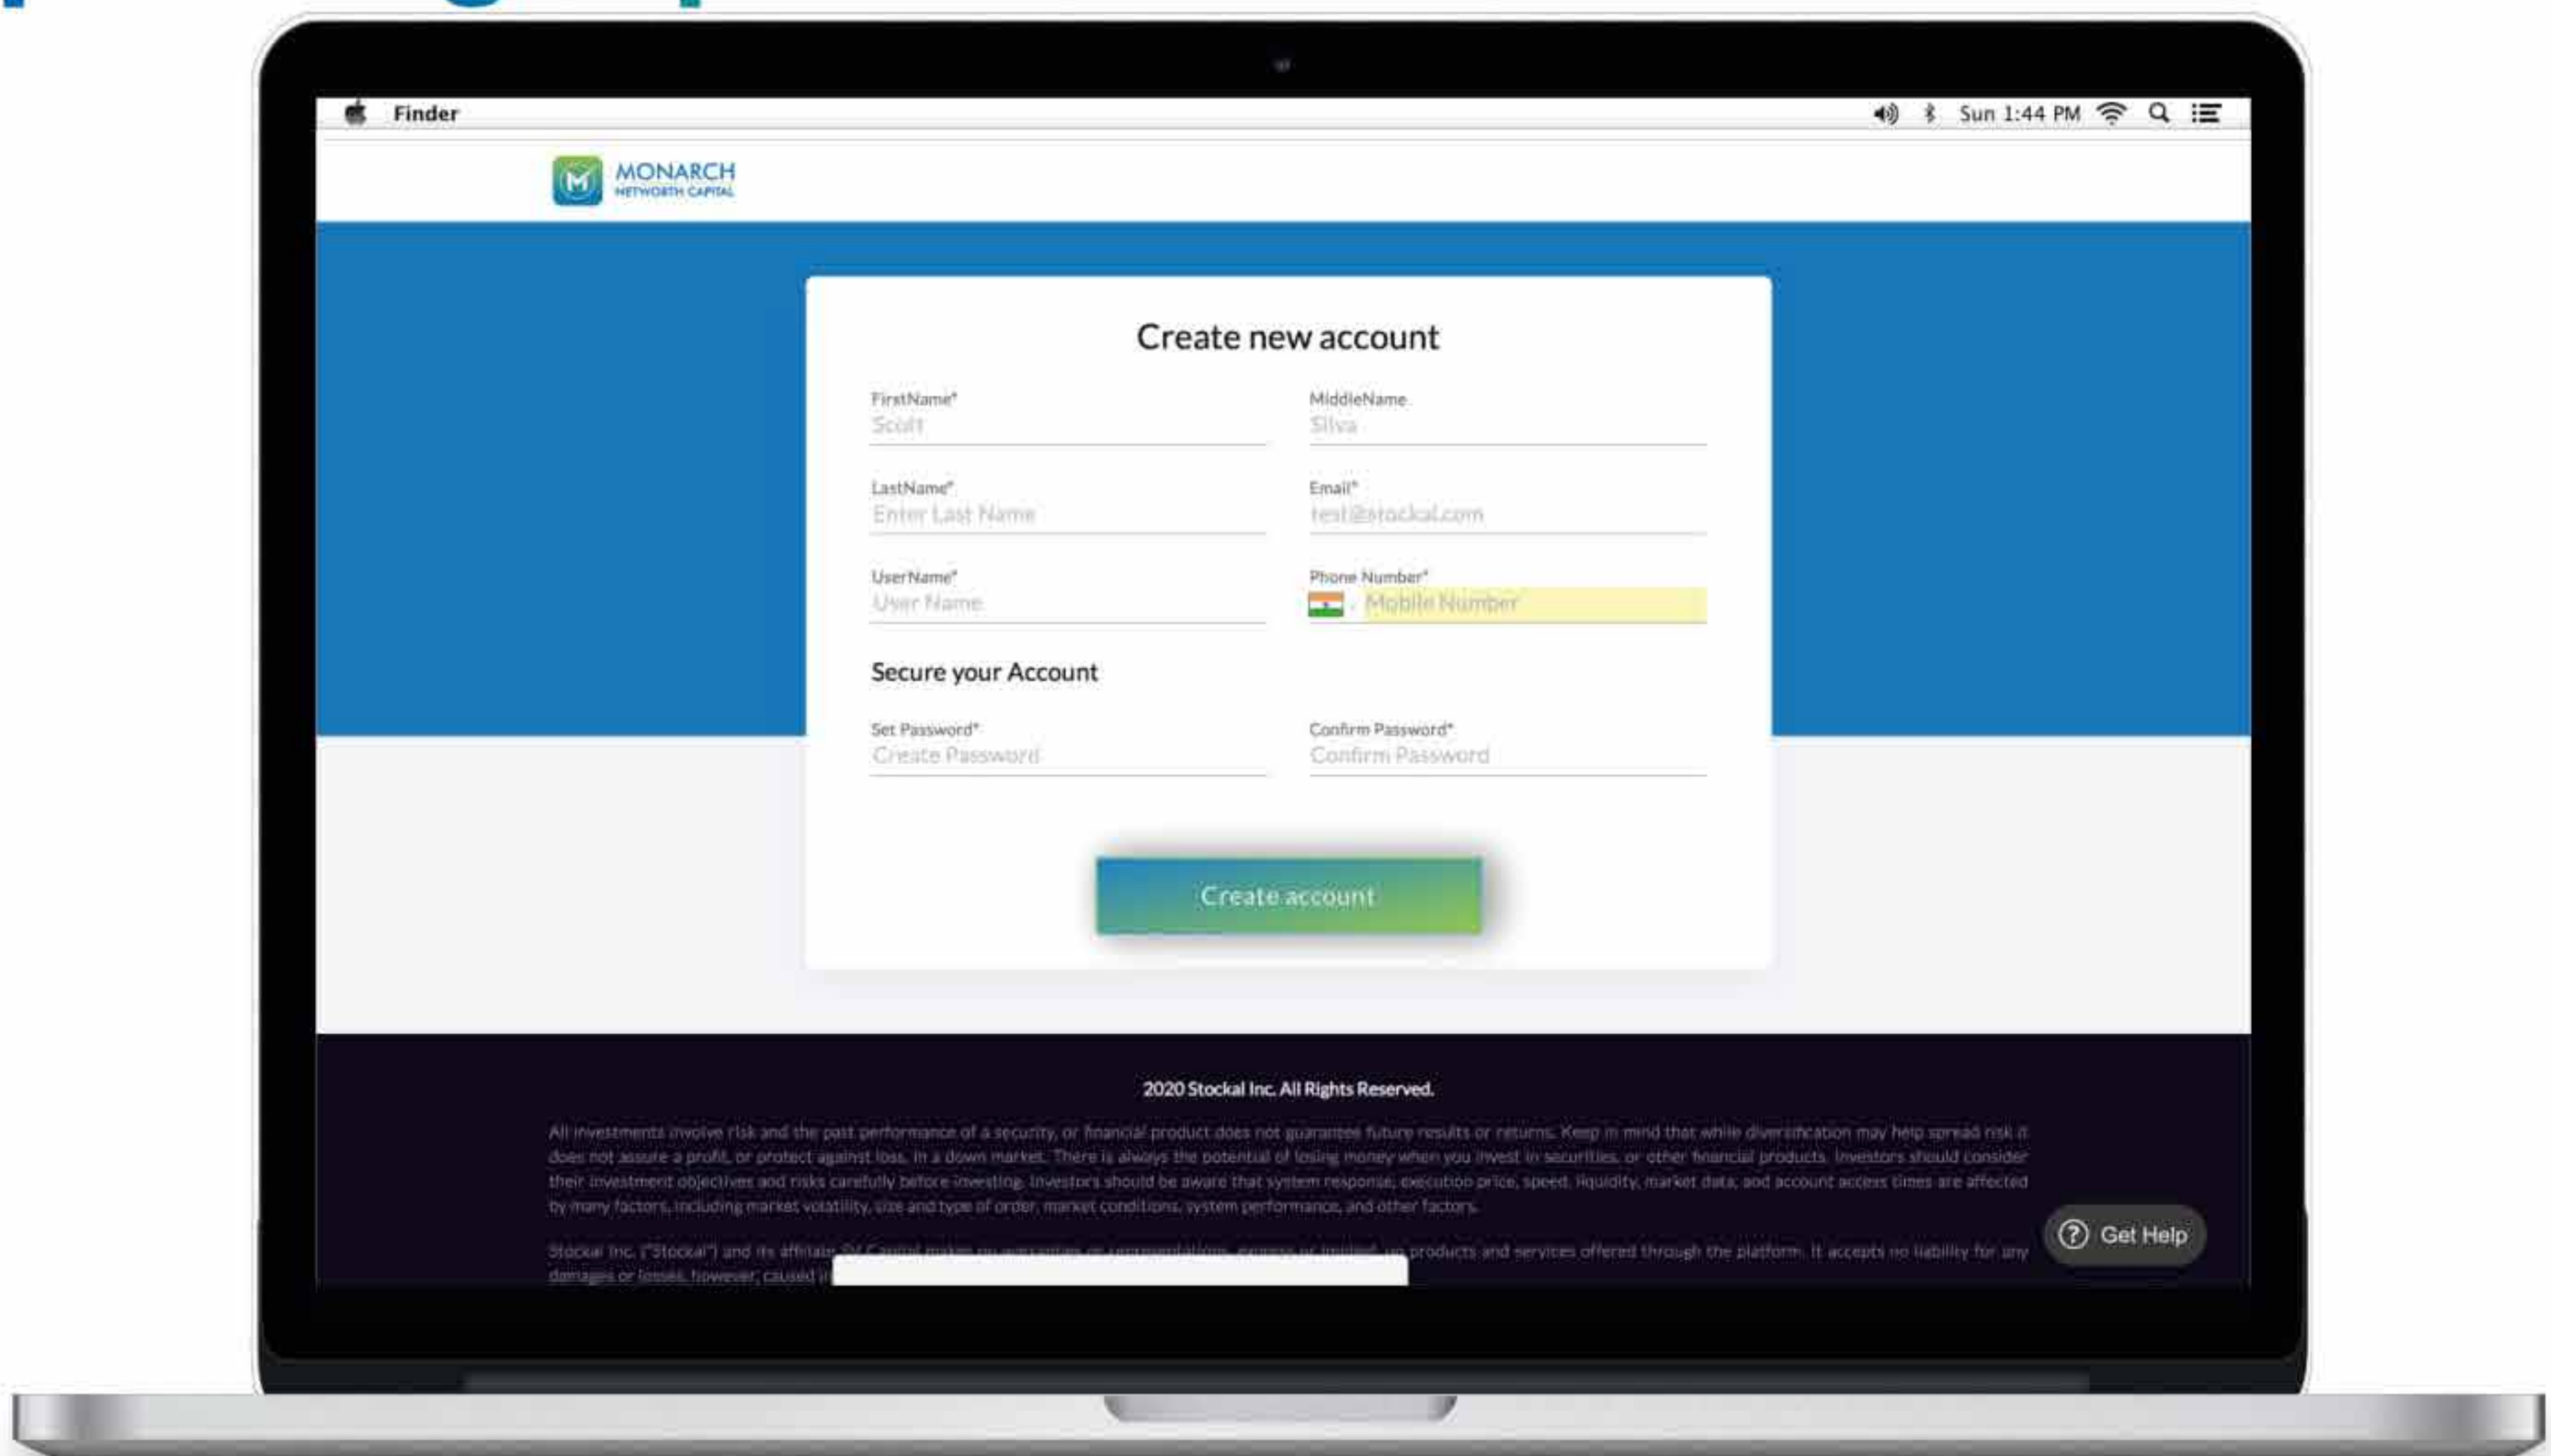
Finder

Sun 1:44 PM

MONARCH
NETWORTH CAPITAL

Create new account

FirstName*
Scott

MiddleName
Silva

LastName*
Enter Last Name

Email*
test@stockal.com

UserName*
User Name

Phone Number*
Mobile Number

Secure your Account

Set Password*
Create Password

Confirm Password*
Confirm Password

Create account

2020 Stockal Inc. All Rights Reserved.

All investments involve risk and the past performance of a security, or financial product does not guarantee future results or returns. Keep in mind that while diversification may help spread risk it does not assure a profit, or protect against loss, in a down market. There is always the potential of losing money when you invest in securities, or other financial products. Investors should consider their investment objectives and risks carefully before investing. Investors should be aware that system response, execution price, speed, liquidity, market data, and account access times are affected by many factors, including market volatility, size and type of order, market conditions, system performance, and other factors.

Stockal Inc. ("Stockal") and its affiliate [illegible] products and services offered through the platform. It accepts no liability for any damages or losses, however, caused i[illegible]

Get Help